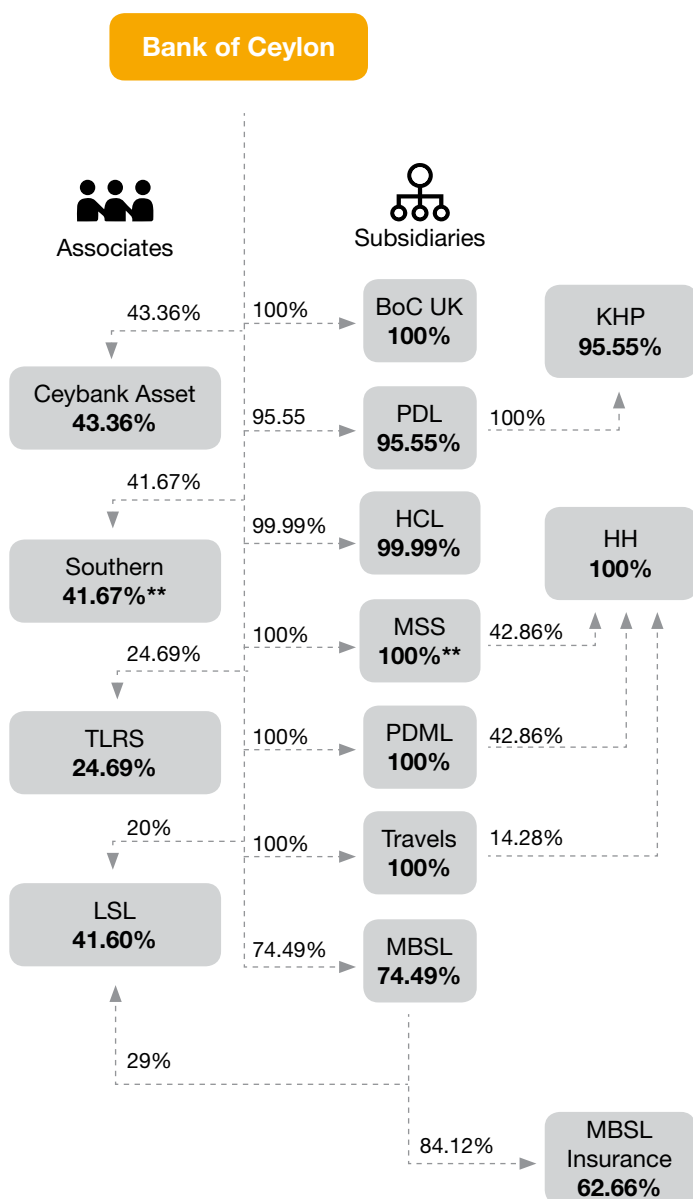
Bank of Ceylon

Associates

Subsidiaries

43.36%

100%

BoC UK
100%

KHP
95.55%

Ceybank Asset
43.36%

95.55

PDL
95.55%

100%

41.67%

99.99%

HCL
99.99%

HH
100%

Southern
41.67%**

100%

MSS
100%**

42.86%

24.69%

TLRS
24.69%

100%

PDML
100%

42.86%

20%

100%

Travels
100%

14.28%

LSL
41.60%

74.49%

MBSL
74.49%

29%

84.12%

MBSL Insurance
62.66%